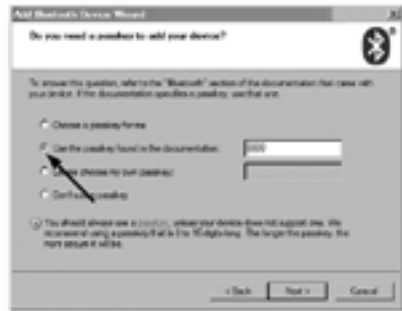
Add Bluetooth Device Wizard

Do you need a passkey to add your device?

To answer this question, refer to the "Bluetooth" section of the documentation that came with your device. If the documentation specifies a passkey, use that one.

Choose a passkey for me

Use the passkey found in the documentation: 0000

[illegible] choose my own passkey:

Don't use a passkey

You should always use a passkey, unless your device does not support one. We recommend using a passkey that is 8 to 16 digits long. The longer the passkey, the more secure it will be.

< Back Next > Cancel